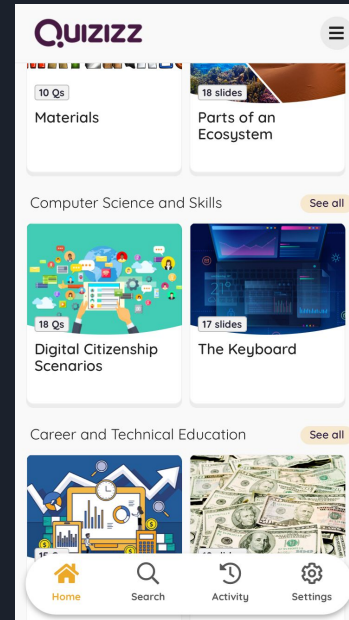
Quizizz

10 Qs
Materials

18 slides
Parts of an Ecosystem

Computer Science and Skills
See all

18 Qs
Digital Citizenship Scenarios

17 slides
The Keyboard

Career and Technical Education
See all

15 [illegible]

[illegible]

Home
Search
Activity
Settings